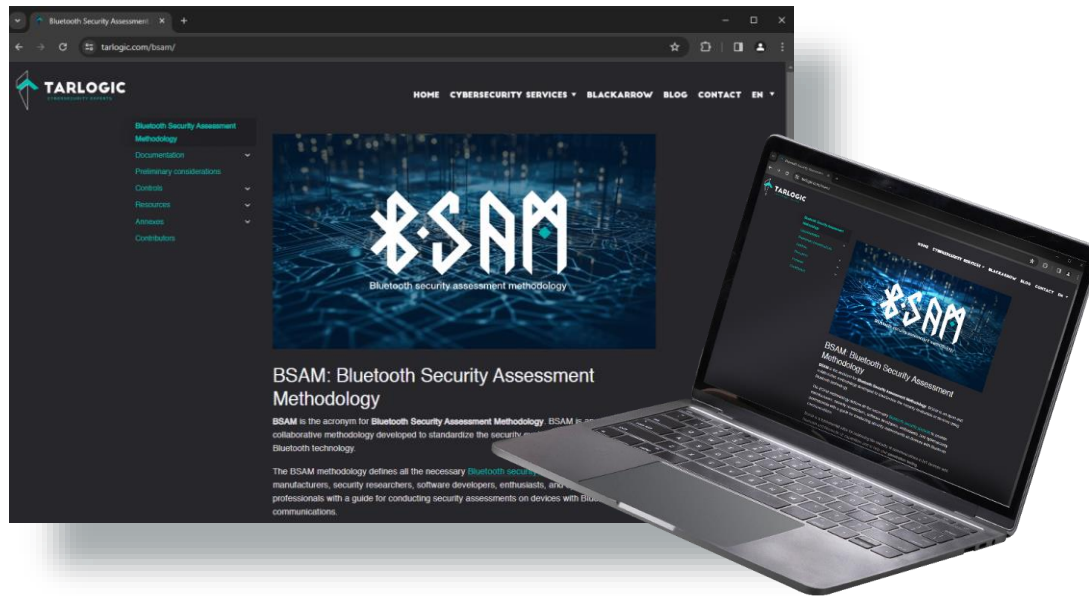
Bluetooth Security Assessment ×
+
tarlogic.com/bsam/

TARLOGIC
CYBERSECURITY EXPERTS

HOME CYBERSECURITY SERVICES ▾ BLACKARROW BLOG CONTACT EN ▾

Bluetooth Security Assessment Methodology
Documentation
Preliminary considerations
Controls
Resources
Annexes
Contributors

BSAM
Bluetooth security assessment methodology

BSAM: Bluetooth Security Assessment Methodology

BSAM is the acronym for Bluetooth Security Assessment Methodology. BSAM is an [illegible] collaborative methodology developed to standardize the security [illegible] Bluetooth technology.

The BSAM methodology defines all the necessary Bluetooth security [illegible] manufacturers, security researchers, software developers, enthusiasts, and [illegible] professionals with a guide for conducting security assessments on devices with Blu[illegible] communications.

TARLOGIC
HOME CYBERSECURITY SERVICES ▾ BLACKARROW BLOG CONTACT EN ▾
BSAM
BSAM: Bluetooth Security Assessment Methodology
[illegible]